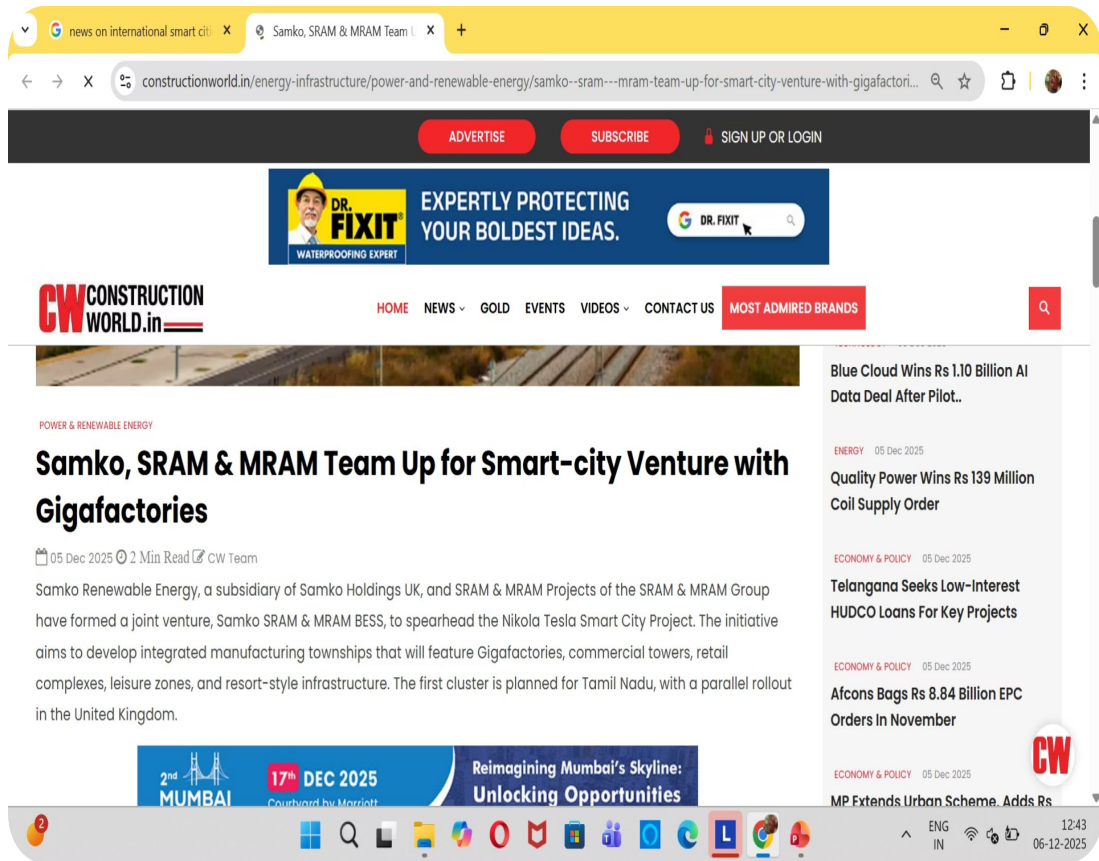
news on international smart citi X
Samko, SRAM & MRAM Team U X
+

constructionworld.in/energy-infrastructure/power-and-renewable-energy/samko--sram---mram-team-up-for-smart-city-venture-with-gigafactori...

ADVERTISE
SUBSCRIBE
SIGN UP OR LOGIN

DR. FIXIT
WATERPROOFING EXPERT
EXPERTLY PROTECTING YOUR BOLDEST IDEAS.
DR. FIXIT

CW CONSTRUCTION WORLD.in

HOME NEWS GOLD EVENTS VIDEOS CONTACT US MOST ADMIRED BRANDS

POWER & RENEWABLE ENERGY

Samko, SRAM & MRAM Team Up for Smart-city Venture with Gigafactories

05 Dec 2025 2 Min Read CW Team

Samko Renewable Energy, a subsidiary of Samko Holdings UK, and SRAM & MRAM Projects of the SRAM & MRAM Group have formed a joint venture, Samko SRAM & MRAM BESS, to spearhead the Nikola Tesla Smart City Project. The initiative aims to develop integrated manufacturing townships that will feature Gigafactories, commercial towers, retail complexes, leisure zones, and resort-style infrastructure. The first cluster is planned for Tamil Nadu, with a parallel rollout in the United Kingdom.

2nd MUMBAI
17th DEC 2025
Courtyard by Marriott
Reimagining Mumbai's Skyline: Unlocking Opportunities

Blue Cloud Wins Rs 1.10 Billion AI Data Deal After Pilot..

ENERGY 05 Dec 2025
Quality Power Wins Rs 139 Million Coil Supply Order

ECONOMY & POLICY 05 Dec 2025
Telangana Seeks Low-Interest HUDCO Loans For Key Projects

ECONOMY & POLICY 05 Dec 2025
Afcons Bags Rs 8.84 Billion EPC Orders In November

ECONOMY & POLICY 05 Dec 2025
MP Extends Urban Scheme, Adds Rs

CW

ENG IN
12:43
06-12-2025